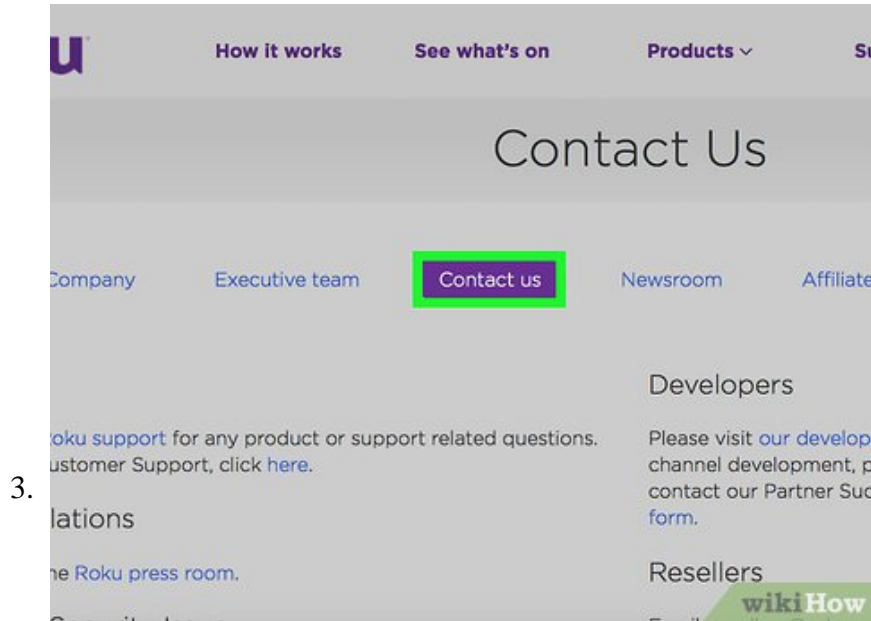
3.

u

How it works See what's on Products ⌵ Su

Contact Us

Company Executive team Contact us Newsroom Affiliate

oku support for any product or support related questions. ustomer Support, click here.

lations

ne Roku press room.

Developers

Please visit our develop channel development, p contact our Partner Su form.

Resellers

wikiHow